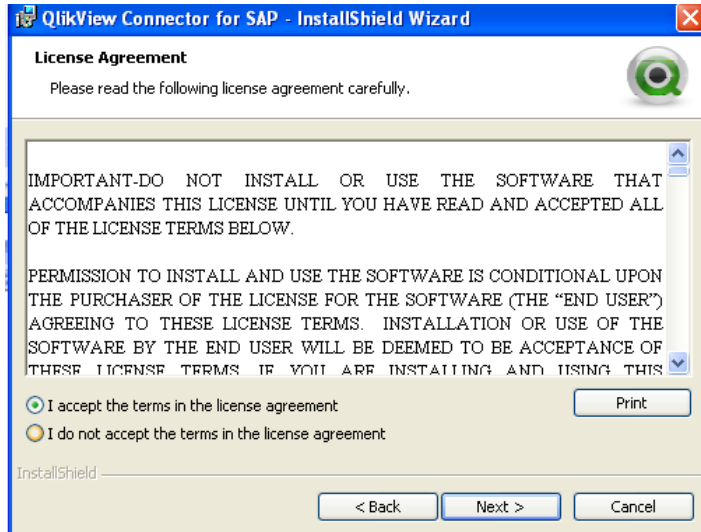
QlikView Connector for SAP - InstallShield Wizard

License Agreement

Please read the following license agreement carefully.

IMPORTANT-DO NOT INSTALL OR USE THE SOFTWARE THAT ACCOMPANIES THIS LICENSE UNTIL YOU HAVE READ AND ACCEPTED ALL OF THE LICENSE TERMS BELOW.

PERMISSION TO INSTALL AND USE THE SOFTWARE IS CONDITIONAL UPON THE PURCHASER OF THE LICENSE FOR THE SOFTWARE (THE "END USER") AGREEING TO THESE LICENSE TERMS. INSTALLATION OR USE OF THE SOFTWARE BY THE END USER WILL BE DEEMED TO BE ACCEPTANCE OF THESE LICENSE TERMS. IF YOU ARE INSTALLING AND USING THIS

I accept the terms in the license agreement

I do not accept the terms in the license agreement

Print

InstallShield

< Back

Next >

Cancel